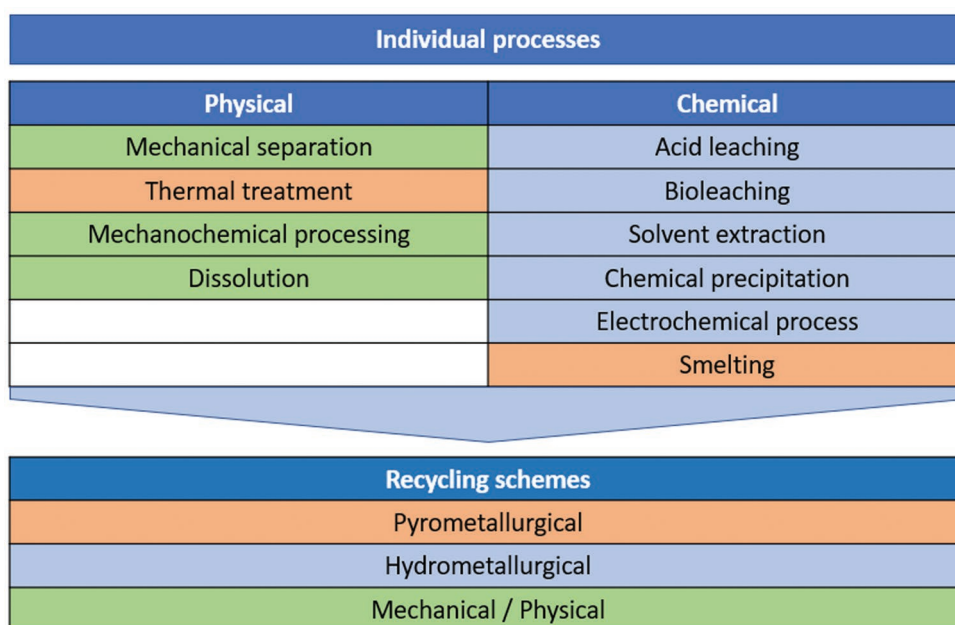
Individual processes

| Physical | Chemical |
|---|---|
| Mechanical separation | Acid leaching |
| Thermal treatment | Bioleaching |
| Mechanochemical processing | Solvent extraction |
| Dissolution | Chemical precipitation |
| | Electrochemical process |
| | Smelting |

| Recycling schemes |
|---|
| Pyrometallurgical |
| Hydrometallurgical |
| Mechanical / Physical |